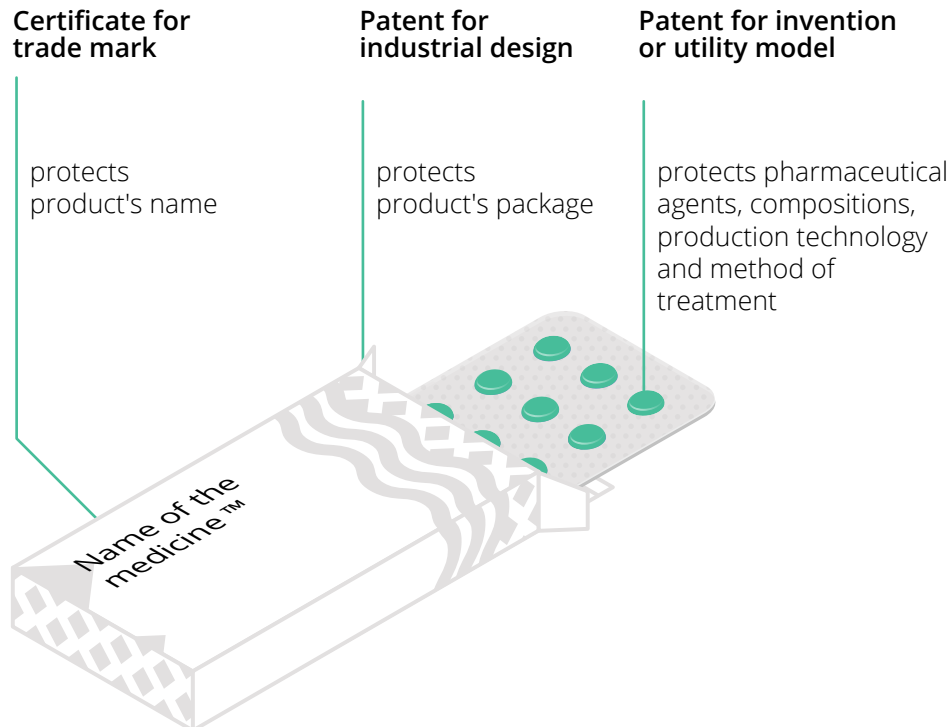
**Certificate for trade mark**

protects product's name

**Patent for industrial design**

protects product's package

**Patent for invention or utility model**

protects pharmaceutical agents, compositions, production technology and method of treatment

Name of the medicine™